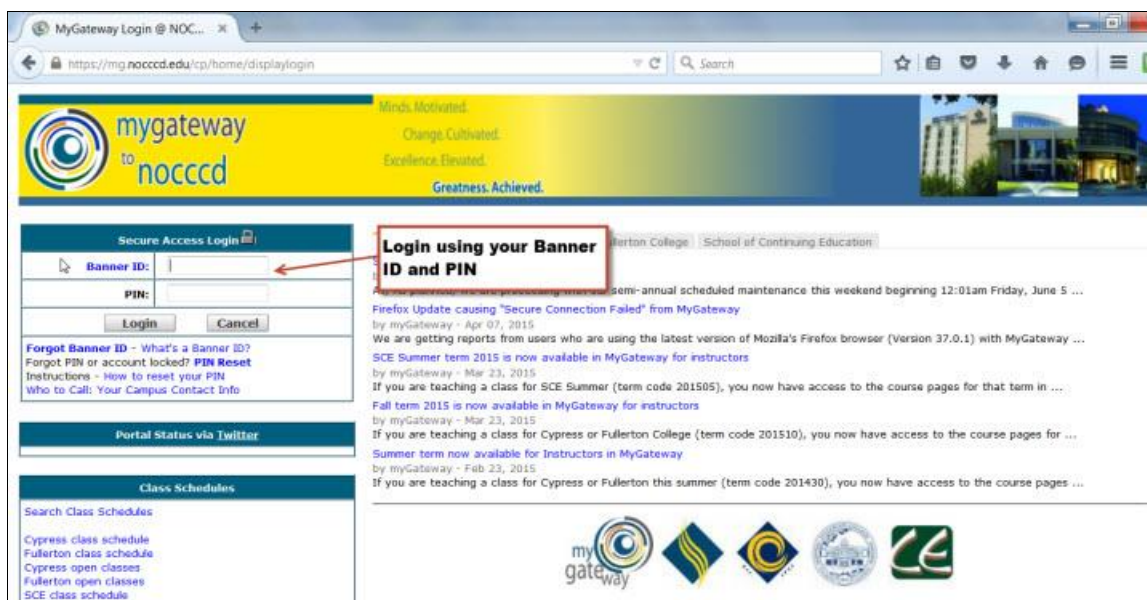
MyGateway Login @ NOC... ×

https://mg.nocccd.edu/cp/home/displaylogin

Search

mygateway to nocccd

Minds. Motivated.
Change. Cultivated.
Excellence. Elevated.
Greatness. Achieved.

Secure Access Login

Banner ID:

PIN:

Login Cancel

Forgot Banner ID - What's a Banner ID?
Forgot PIN or account locked? PIN Reset
Instructions - How to reset your PIN
Who to Call: Your Campus Contact Info

Portal Status via Twitter

Class Schedules

Search Class Schedules

Cypress class schedule
Fullerton class schedule
Cypress open classes
Fullerton open classes
SCE class schedule

Login using your Banner ID and PIN

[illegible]llerton College School of Continuing Education

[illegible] semi-annual scheduled maintenance this weekend beginning 12:01am Friday, June 5 ...

Firefox Update causing "Secure Connection Failed" from MyGateway
by myGateway - Apr 07, 2015
We are getting reports from users who are using the latest version of Mozilla's Firefox browser (Version 37.0.1) with MyGateway ...

SCE Summer term 2015 is now available in MyGateway for instructors
by myGateway - Mar 23, 2015
If you are teaching a class for SCE Summer (term code 201505), you now have access to the course pages for that term in ...

Fall term 2015 is now available in MyGateway for instructors
by myGateway - Mar 23, 2015
If you are teaching a class for Cypress or Fullerton College (term code 201510), you now have access to the course pages for ...

Summer term now available for Instructors in MyGateway
by myGateway - Feb 23, 2015
If you are teaching a class for Cypress or Fullerton this summer (term code 201430), you now have access to the course pages ...

my gateway